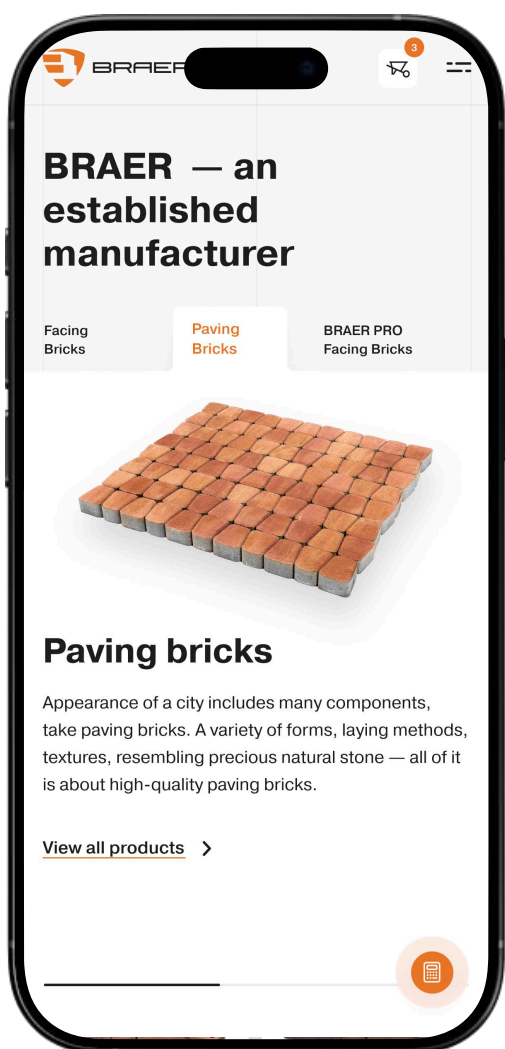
BRAER

3

BRAER — an established manufacturer

Facing Bricks

Paving Bricks

BRAER PRO Facing Bricks

Paving bricks

Appearance of a city includes many components, take paving bricks. A variety of forms, laying methods, textures, resembling precious natural stone — all of it is about high-quality paving bricks.

View all products